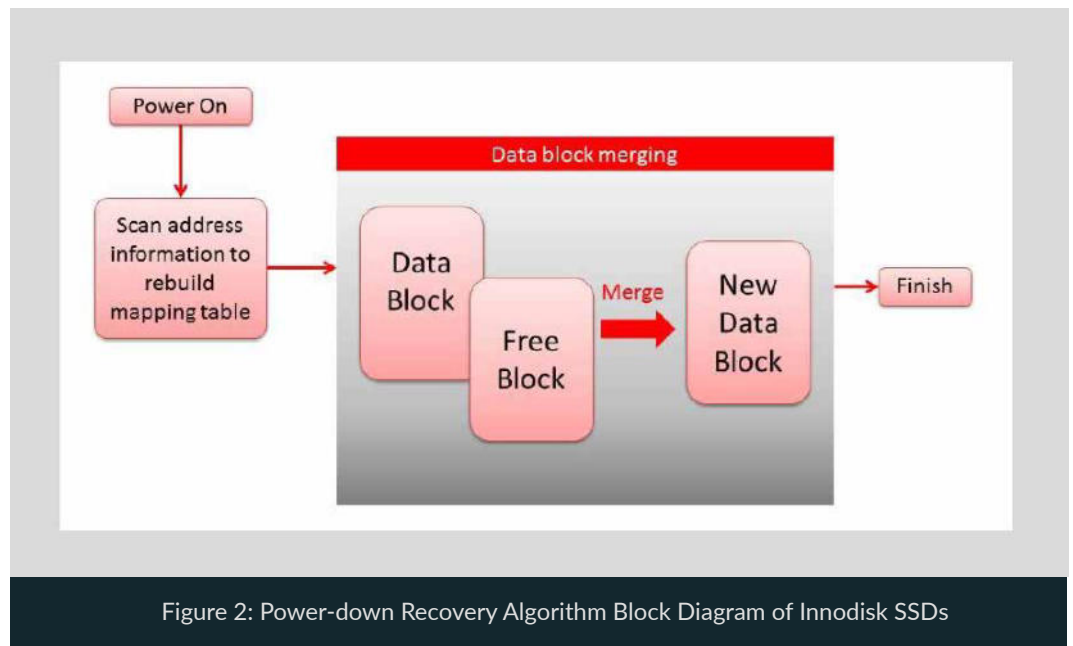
Power On

Scan address information to rebuild mapping table

Data block merging

Data Block

Free Block

Merge

New Data Block

Finish

Figure 2: Power-down Recovery Algorithm Block Diagram of Innodisk SSDs